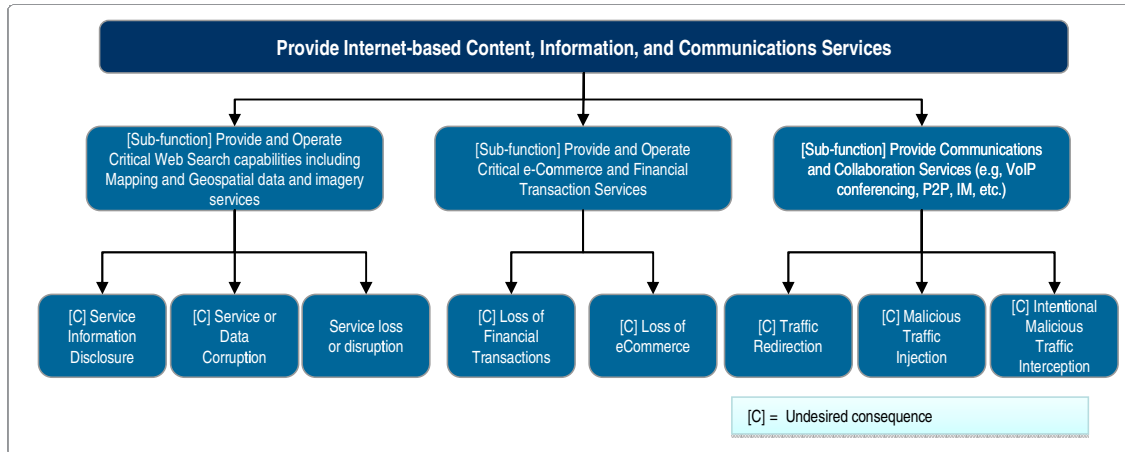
Provide Internet-based Content, Information, and Communications Services

[Sub-function] Provide and Operate Critical Web Search capabilities including Mapping and Geospatial data and imagery services

[Sub-function] Provide and Operate Critical e-Commerce and Financial Transaction Services

[Sub-function] Provide Communications and Collaboration Services (e.g, VoIP conferencing, P2P, IM, etc.)

[C] Service Information Disclosure

[C] Service or Data Corruption

Service loss or disruption

[C] Loss of Financial Transactions

[C] Loss of eCommerce

[C] Traffic Redirection

[C] Malicious Traffic Injection

[C] Intentional Malicious Traffic Interception

[C] = Undesired consequence